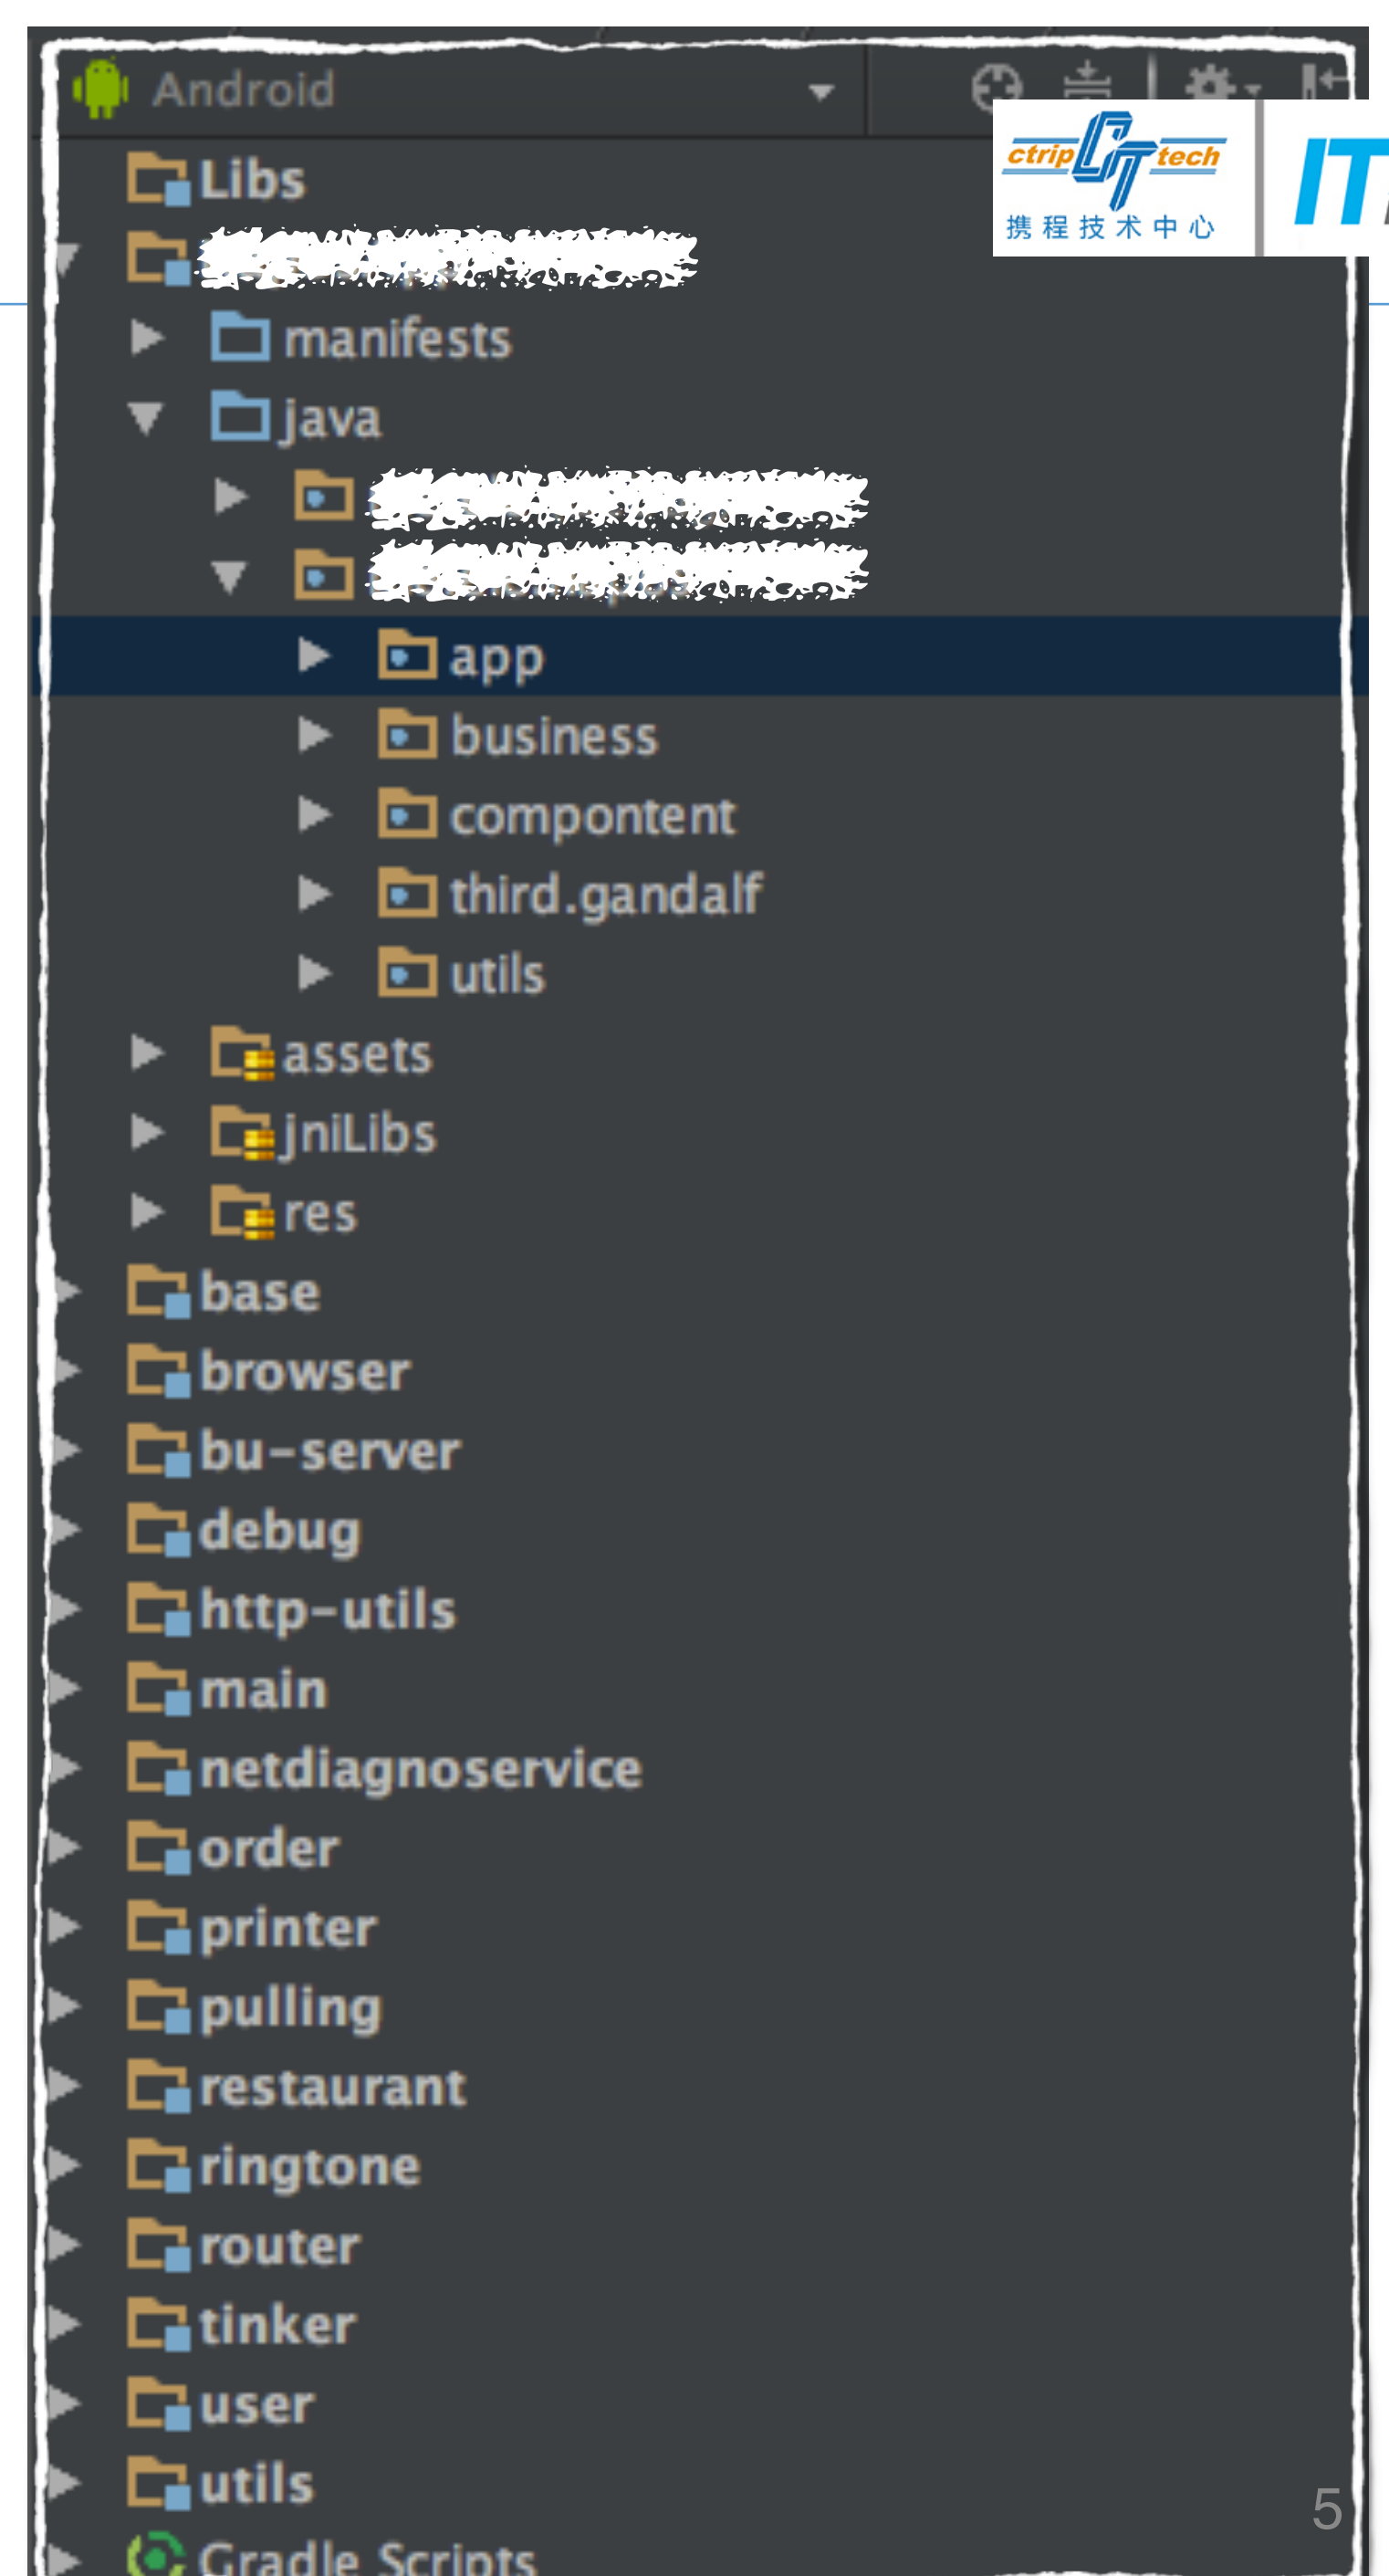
Android

ctrip tech
携程技术中心
IT

Libs
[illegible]
manifests
java
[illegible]
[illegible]
app
business
compontent
third.gandalf
utils
assets
jniLibs
res
base
browser
bu-server
debug
http-utils
main
netdiagnoservice
order
printer
pulling
restaurant
ringtone
router
tinker
user
utils
Gradle Scripts

5